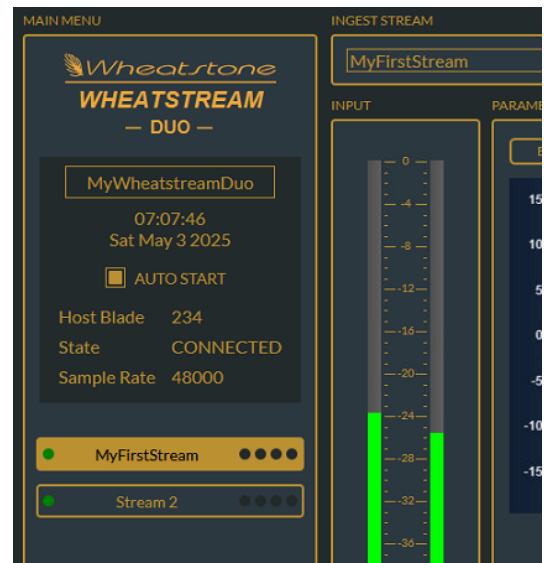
MAIN MENU

Wheatstone
WHEATSTREAM
— DUO —

MyWheatstreamDuo
07:07:46
Sat May 3 2025

AUTO START

Host Blade 234
State CONNECTED
Sample Rate 48000

MyFirstStream

Stream 2

INGEST STREAM

MyFirstStream

INPUT

0
-4
-8
-12
-16
-20
-24
-28
-32
-36

PARAME

E

15
10
0
-5
-10
-15